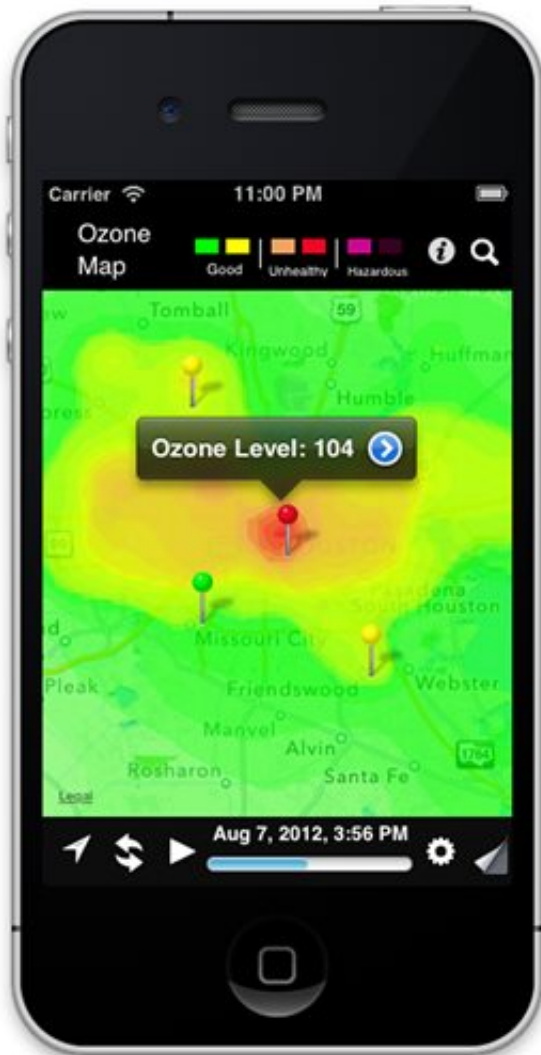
Carrier 11:00 PM

Ozone Map

Good | Unhealthy | Hazardous

Tomball
59
Kingwood
Huffman
Humble
Ozone Level: 104
Pasadena
South Houston
Missouri City
Pleak
Friendswood
Webster
Manvel
Alvin
Rosharon
Santa Fe
1764
Legal

Aug 7, 2012, 3:56 PM